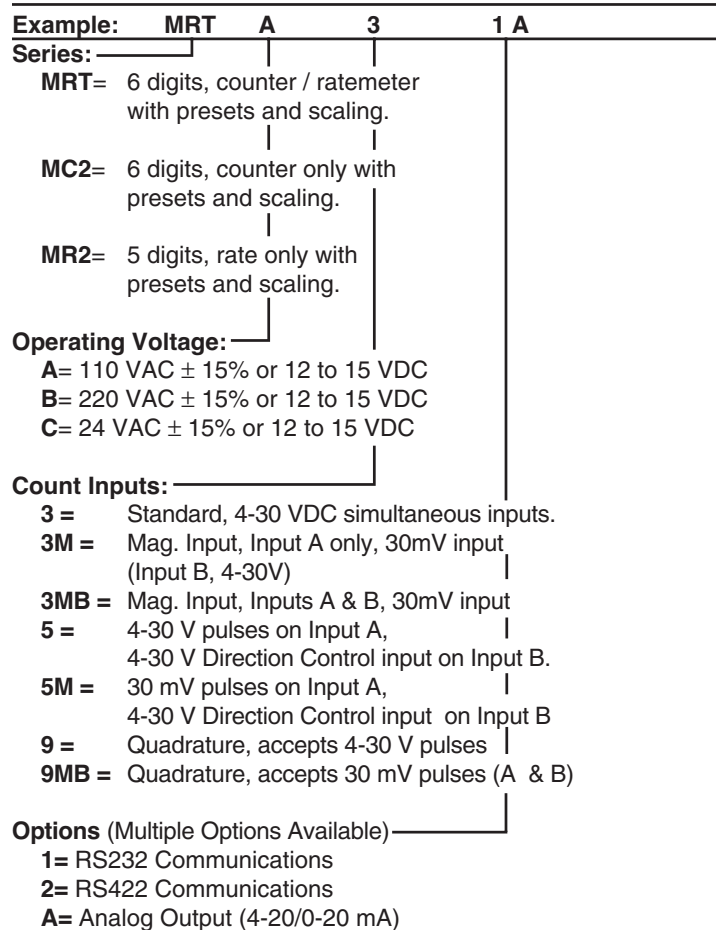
Example: MRT A 3 1 A

Series:
MRT= 6 digits, counter / ratemeter with presets and scaling.

MC2= 6 digits, counter only with presets and scaling.

MR2= 5 digits, rate only with presets and scaling.

Operating Voltage:
A= 110 VAC $\pm$ 15% or 12 to 15 VDC
B= 220 VAC $\pm$ 15% or 12 to 15 VDC
C= 24 VAC $\pm$ 15% or 12 to 15 VDC

Count Inputs:
3 = Standard, 4-30 VDC simultaneous inputs.
3M = Mag. Input, Input A only, 30mV input (Input B, 4-30V)
3MB = Mag. Input, Inputs A & B, 30mV input
5 = 4-30 V pulses on Input A, 4-30 V Direction Control input on Input B.
5M = 30 mV pulses on Input A, 4-30 V Direction Control input on Input B
9 = Quadrature, accepts 4-30 V pulses
9MB = Quadrature, accepts 30 mV pulses (A & B)

Options (Multiple Options Available)
1= RS232 Communications
2= RS422 Communications
A= Analog Output (4-20/0-20 mA)